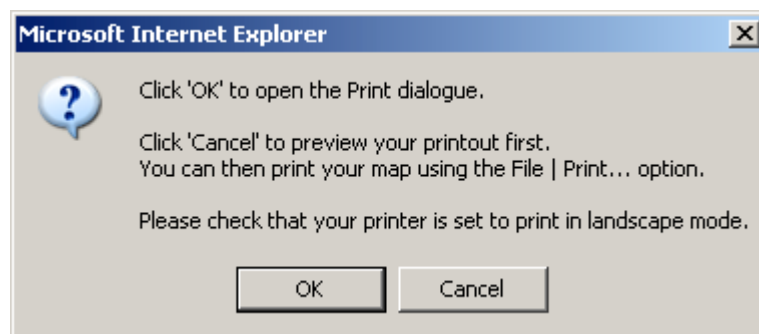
Microsoft Internet Explorer

Click 'OK' to open the Print dialogue.

Click 'Cancel' to preview your printout first.
You can then print your map using the File | Print... option.

Please check that your printer is set to print in landscape mode.

OK

Cancel